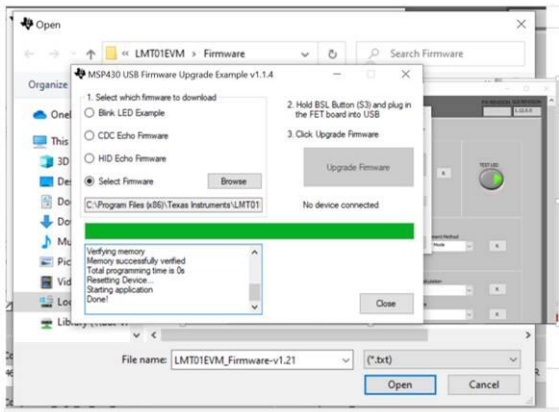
Open

« LMT01EVM > Firmware

Search Firmware

Organize

One

This

3D

De

Do

Do

Mu

Pic

Vid

Loc

Library

MSP430 USB Firmware Upgrade Example v1.1.4

1. Select which firmware to download

Blink LED Example

CDC Echo Firmware

HID Echo Firmware

Select Firmware

Browse

C:\Program Files (x86)\Texas Instruments\LMT01

2. Hold BSL Button (S3) and plug in the FET board into USB

3. Click Upgrade Firmware

Upgrade Firmware

No device connected

Verifying memory
Memory successfully verfied
Total programming time is 0s
Resetting Device...
Starting application
Done!

Close

TEST LED

File name: LMT01EVM_Firmware-v1.21

(*.txt)

Open

Cancel